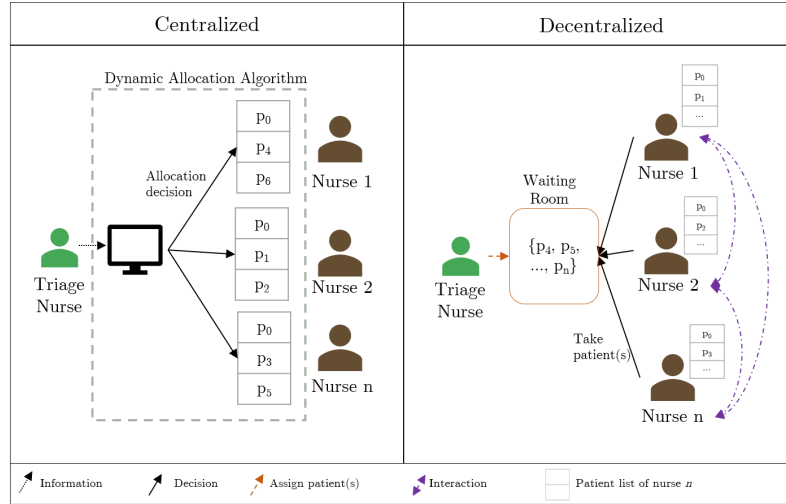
Centralized

Decentralized

Dynamic Allocation Algorithm

Allocation decision

Triage Nurse

$p_0$
$p_4$
$p_6$

Nurse 1

$p_0$
$p_1$
$p_2$

Nurse 2

$p_0$
$p_3$
$p_5$

Nurse n

Waiting Room

$\{p_4, p_5, \ldots, p_n\}$

Triage Nurse

$p_0$
$p_1$
...

Nurse 1

$p_0$
$p_2$
...

Nurse 2

Take patient(s)

$p_0$
$p_3$
...

Nurse n

Information
Decision
Assign patient(s)
Interaction
Patient list of nurse $n$